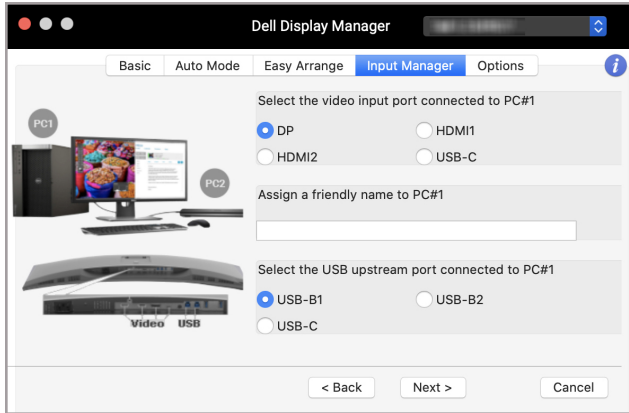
Dell Display Manager

Basic Auto Mode Easy Arrange Input Manager Options

PC1

PC2

Select the video input port connected to PC#1

DP
HDMI1
HDMI2
USB-C

Assign a friendly name to PC#1

Select the USB upstream port connected to PC#1

USB-B1
USB-B2
USB-C

Video USB

< Back Next > Cancel